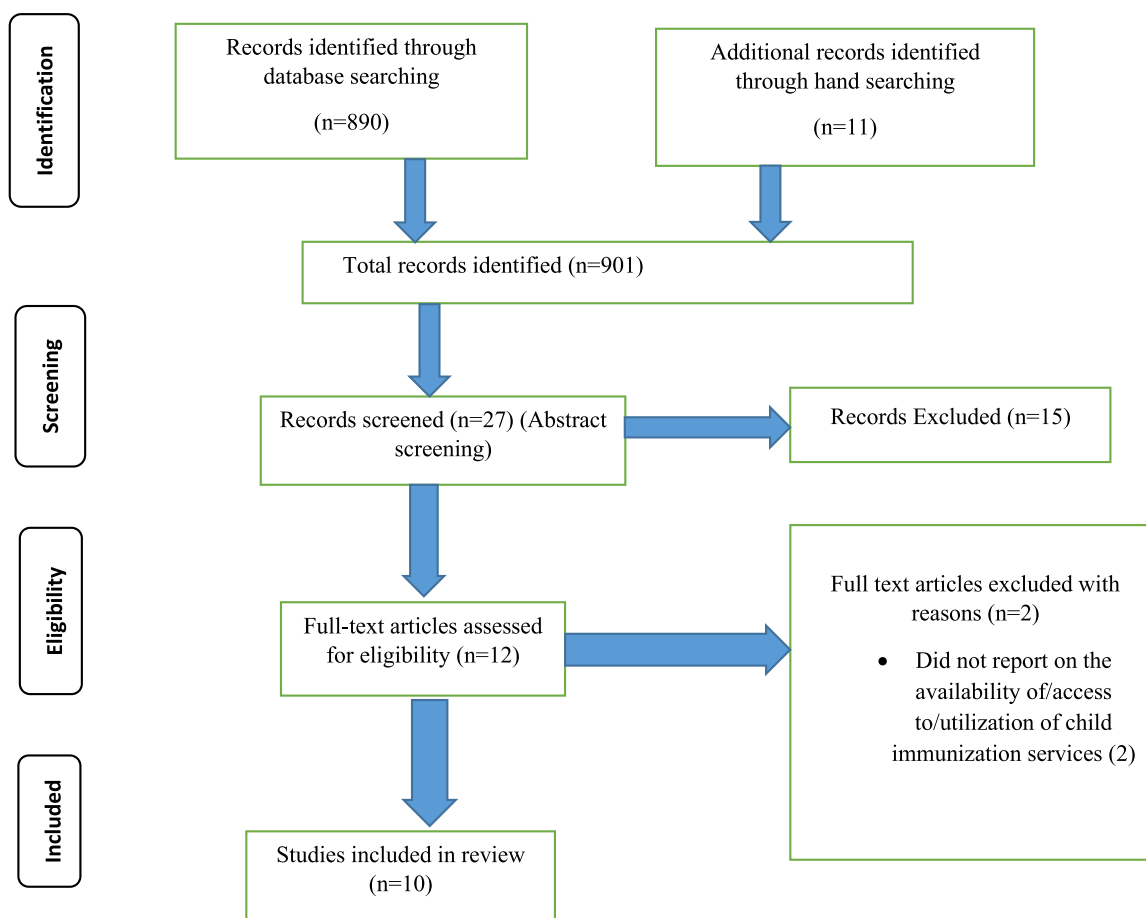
Identification

Records identified through database searching

(n=890)

Additional records identified through hand searching

(n=11)

Total records identified (n=901)

Screening

Records screened (n=27) (Abstract screening)

Records Excluded (n=15)

Eligibility

Full-text articles assessed for eligibility (n=12)

Full text articles excluded with reasons (n=2)

- Did not report on the availability of/access to/utilization of child immunization services (2)

Included

Studies included in review (n=10)